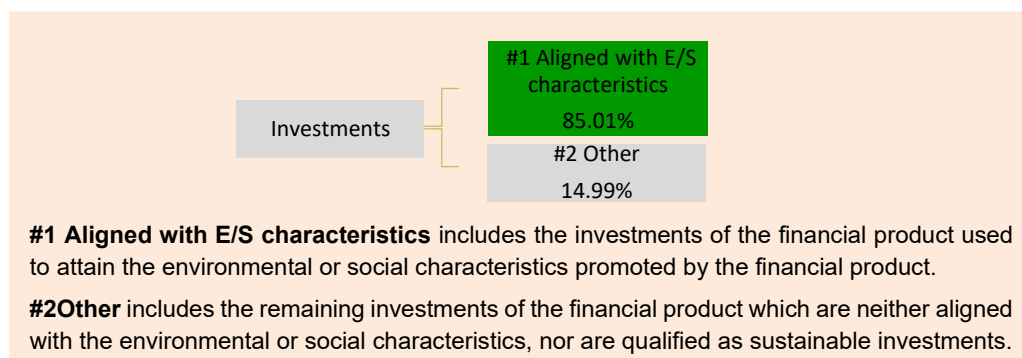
Investments

#1 Aligned with E/S characteristics
85.01%

#2 Other
14.99%

**#1 Aligned with E/S characteristics** includes the investments of the financial product used to attain the environmental or social characteristics promoted by the financial product.

**#2Other** includes the remaining investments of the financial product which are neither aligned with the environmental or social characteristics, nor are qualified as sustainable investments.